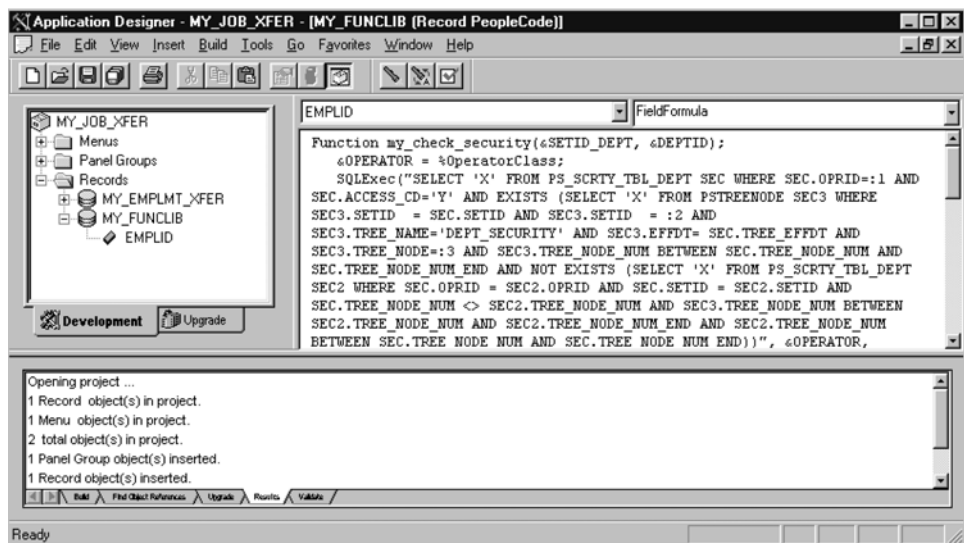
Application Designer - MY_JOB_XFER - [MY_FUNCLIB (Record PeopleCode)]

File Edit View Insert Build Tools Go Favorites Window Help

MY_JOB_XFER
Menus
Panel Groups
Records
MY_EMPLMT_XFER
MY_FUNCLIB
EMPLID

Development Upgrade

EMPLID FieldFormula

Function my_check_security(&SETID_DEPT, &DEPTID);
&OPERATOR = %OperatorClass;
SQLExec("SELECT 'X' FROM PS_SCRTY_TBL_DEPT SEC WHERE SEC.OPRID=:1 AND SEC.ACCESS_CD='Y' AND EXISTS (SELECT 'X' FROM PSTREENODE SEC3 WHERE SEC3.SETID = SEC.SETID AND SEC3.SETID = :2 AND SEC3.TREE_NAME='DEPT_SECURITY' AND SEC3.EFFDT= SEC.TREE_EFFDT AND SEC3.TREE_NODE=:3 AND SEC3.TREE_NODE_NUM BETWEEN SEC.TREE_NODE_NUM AND SEC.TREE_NODE_NUM_END AND NOT EXISTS (SELECT 'X' FROM PS_SCRTY_TBL_DEPT SEC2 WHERE SEC.OPRID = SEC2.OPRID AND SEC.SETID = SEC2.SETID AND SEC.TREE_NODE_NUM <> SEC2.TREE_NODE_NUM AND SEC3.TREE_NODE_NUM BETWEEN SEC2.TREE_NODE_NUM AND SEC2.TREE_NODE_NUM_END AND SEC2.TREE_NODE_NUM BETWEEN SEC.TREE NODE NUM AND SEC.TREE NODE NUM END))", &OPERATOR,

Opening project ...
1 Record object(s) in project.
1 Menu object(s) in project.
2 total object(s) in project.
1 Panel Group object(s) inserted.
1 Record object(s) inserted.

Build Find Object References Upgrade Results Validate

Ready